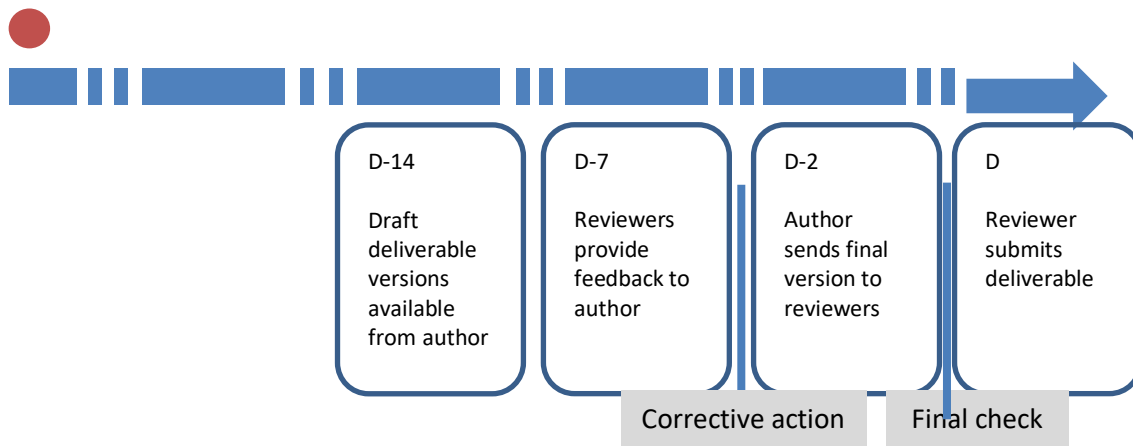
D-14

Draft deliverable versions available from author

D-7

Reviewers provide feedback to author

D-2

Author sends final version to reviewers

D

Reviewer submits deliverable

Corrective action

Final check